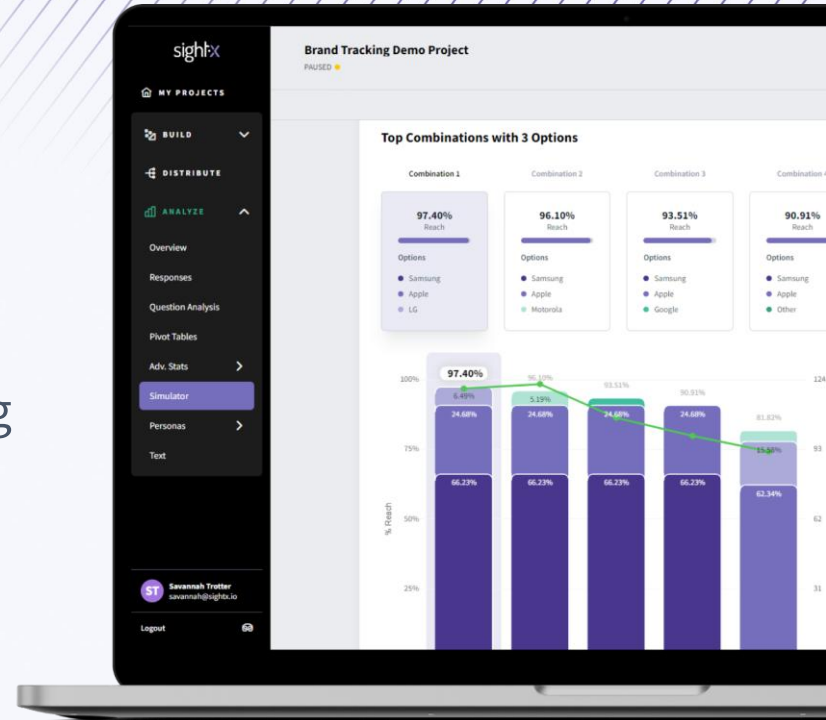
g

sightx

MY PROJECTS

BUILD

DISTRIBUTE

ANALYZE

Overview

Responses

Question Analysis

Pivot Tables

Adv. Stats

Simulator

Personas

Text

ST Savannah Trotter
savannah@sightx.io

Logout

Brand Tracking Demo Project
PAUSED

Top Combinations with 3 Options

Combination 1

97.40%
Reach

Options
Samsung
Apple
LG

Combination 2

96.10%
Reach

Options
Samsung
Apple
Motorola

Combination 3

93.51%
Reach

Options
Samsung
Apple
Google

Combination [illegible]

90.91%
Reach

Options
Samsung
Apple
Other

100%
75%
50%
25%

% Reach

97.40%
6.49%
24.68%
66.23%

96.10%
5.19%
24.68%
66.23%

93.51%
24.68%
66.23%

90.91%
24.68%
66.23%

81.82%
15.58%
62.34%

124
93
62
31